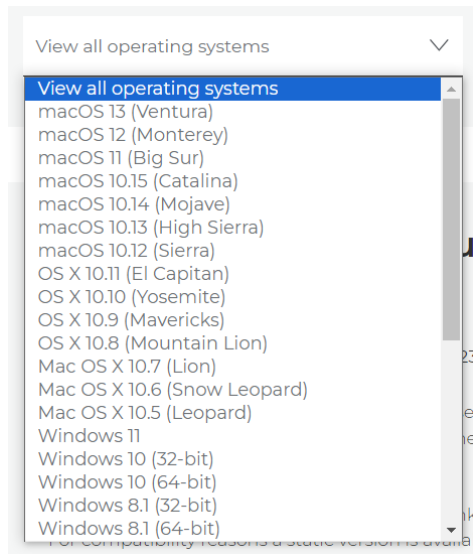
View all operating systems

View all operating systems
macOS 13 (Ventura)
macOS 12 (Monterey)
macOS 11 (Big Sur)
macOS 10.15 (Catalina)
macOS 10.14 (Mojave)
macOS 10.13 (High Sierra)
macOS 10.12 (Sierra)
OS X 10.11 (El Capitan)
OS X 10.10 (Yosemite)
OS X 10.9 (Mavericks)
OS X 10.8 (Mountain Lion)
Mac OS X 10.7 (Lion)
Mac OS X 10.6 (Snow Leopard)
Mac OS X 10.5 (Leopard)
Windows 11
Windows 10 (32-bit)
Windows 10 (64-bit)
Windows 8.1 (32-bit)
Windows 8.1 (64-bit)

For compatibility reasons a static version is availa